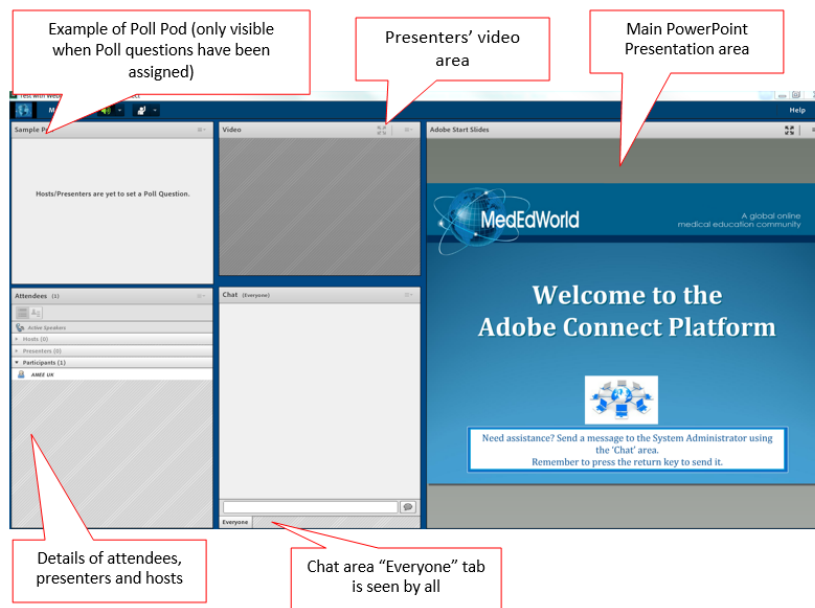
Example of Poll Pod (only visible when Poll questions have been assigned)

Presenters' video area

Main PowerPoint Presentation area

Help

Sample P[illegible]

Video

Adobe Start Slides

Hosts/Presenters are yet to set a Poll Question.

MedEdWorld

A global online medical education community

Welcome to the Adobe Connect Platform

Need assistance? Send a message to the System Administrator using the 'Chat' area.
Remember to press the return key to send it.

Attendees (1)

Active Speakers

Hosts (0)

Presenters (0)

Participants (1)

AMEE UK

Chat (Everyone)

Everyone

Details of attendees, presenters and hosts

Chat area "Everyone" tab is seen by all